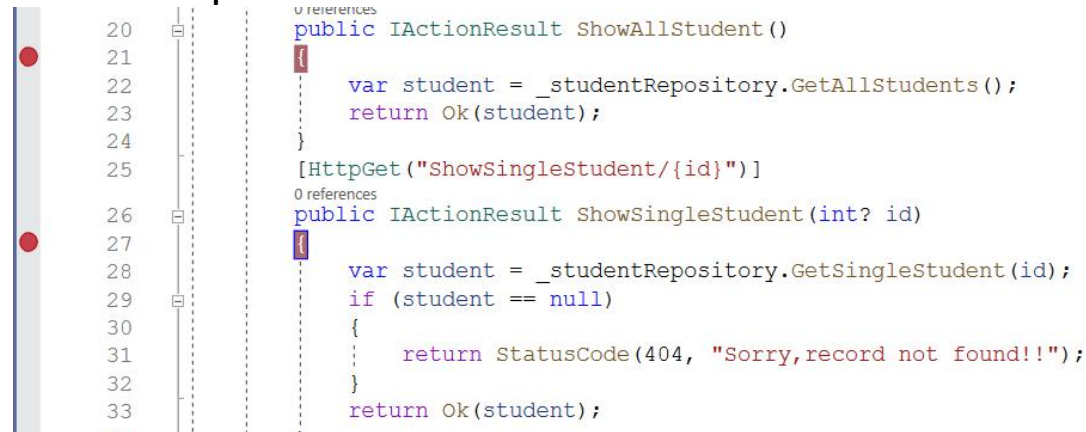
0 references
20 public IActionResult ShowAllStudent()
21 {
22 var student = _studentRepository.GetAllStudents();
23 return Ok(student);
24 }
25 [HttpGet("ShowSingleStudent/{id}")]
0 references
26 public IActionResult ShowSingleStudent(int? id)
27 {
28 var student = _studentRepository.GetSingleStudent(id);
29 if (student == null)
30 {
31 return StatusCode(404, "Sorry,record not found!!");
32 }
33 return Ok(student);